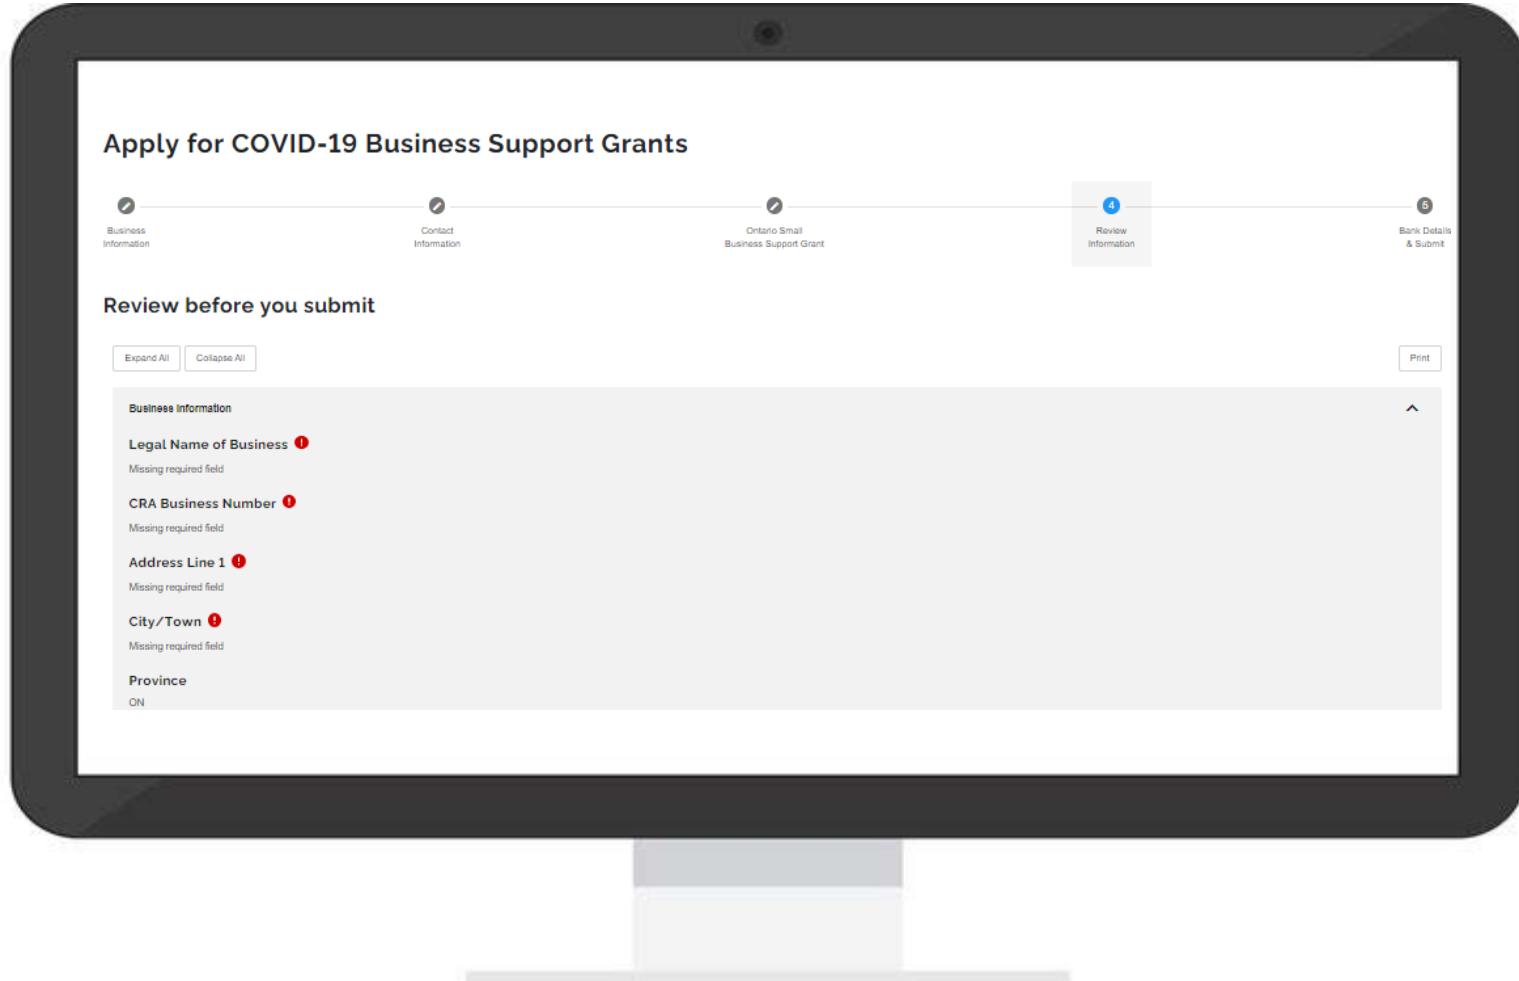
Apply for COVID-19 Business Support Grants

Business Information

Contact Information

Ontario Small Business Support Grant

4
Review Information

5
Bank Details & Submit

Review before you submit

Expand All Collapse All

Print

Business Information

Legal Name of Business

Missing required field

CRA Business Number

Missing required field

Address Line 1

Missing required field

City/Town

Missing required field

Province

ON